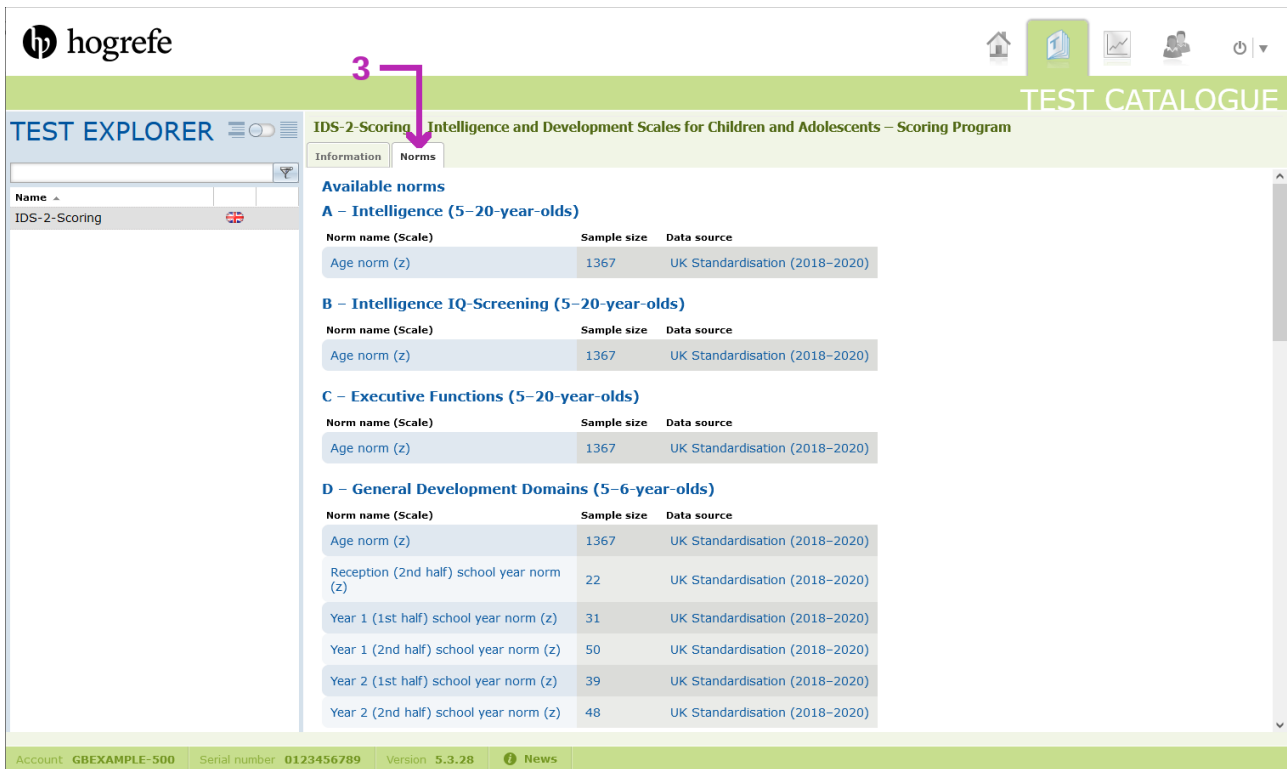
hogrefe

TEST CATALOGUE

3

TEST EXPLORER

Name

IDS-2-Scoring

IDS-2-Scoring – Intelligence and Development Scales for Children and Adolescents – Scoring Program

Information | Norms

Available norms

A – Intelligence (5–20-year-olds)

| Norm name (Scale) | Sample size | Data source |
|---|---|---|
| Age norm (z) | 1367 | UK Standardisation (2018–2020) |

B – Intelligence IQ-Screening (5–20-year-olds)

| Norm name (Scale) | Sample size | Data source |
|---|---|---|
| Age norm (z) | 1367 | UK Standardisation (2018–2020) |

C – Executive Functions (5–20-year-olds)

| Norm name (Scale) | Sample size | Data source |
|---|---|---|
| Age norm (z) | 1367 | UK Standardisation (2018–2020) |

D – General Development Domains (5–6-year-olds)

| Norm name (Scale) | Sample size | Data source |
|---|---|---|
| Age norm (z) | 1367 | UK Standardisation (2018–2020) |
| Reception (2nd half) school year norm (z) | 22 | UK Standardisation (2018–2020) |
| Year 1 (1st half) school year norm (z) | 31 | UK Standardisation (2018–2020) |
| Year 1 (2nd half) school year norm (z) | 50 | UK Standardisation (2018–2020) |
| Year 2 (1st half) school year norm (z) | 39 | UK Standardisation (2018–2020) |
| Year 2 (2nd half) school year norm (z) | 48 | UK Standardisation (2018–2020) |

Account GBEXAMPLE-500 | Serial number 0123456789 | Version 5.3.28 | News